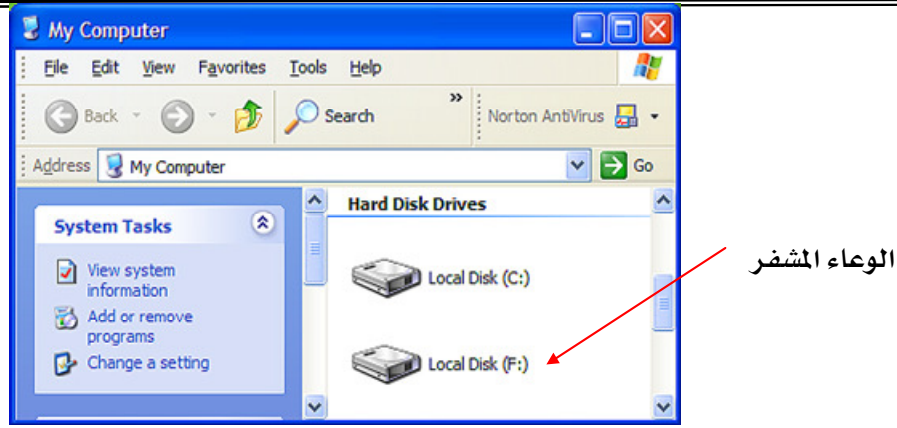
My Computer

File Edit View Favorites Tools Help

Back Search » Norton AntiVirus

Address My Computer Go

System Tasks

View system information

Add or remove programs

Change a setting

Hard Disk Drives

Local Disk (C:)

Local Disk (F:)

الوعاء المشفر